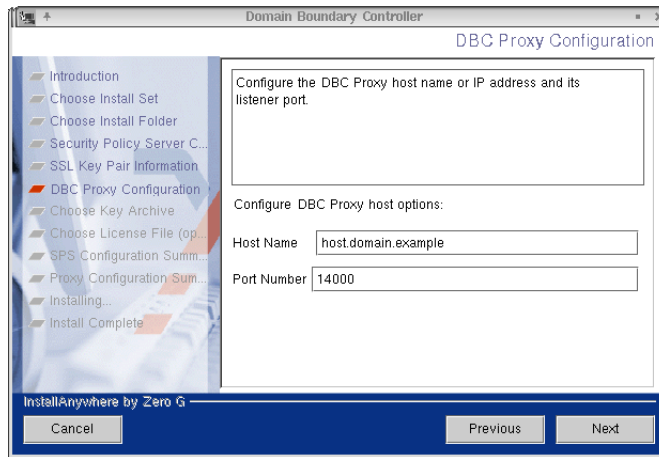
Domain Boundary Controller

DBC Proxy Configuration

Introduction
Choose Install Set
Choose Install Folder
Security Policy Server C...
SSL Key Pair Information
DBC Proxy Configuration
Choose Key Archive
Choose License File (op...
SPS Configuration Summ...
Proxy Configuration Sum...
Installing...
Install Complete

Configure the DBC Proxy host name or IP address and its listener port.

Configure DBC Proxy host options:

Host Name host.domain.example

Port Number 14000

InstallAnywhere by Zero G

Cancel

Previous

Next